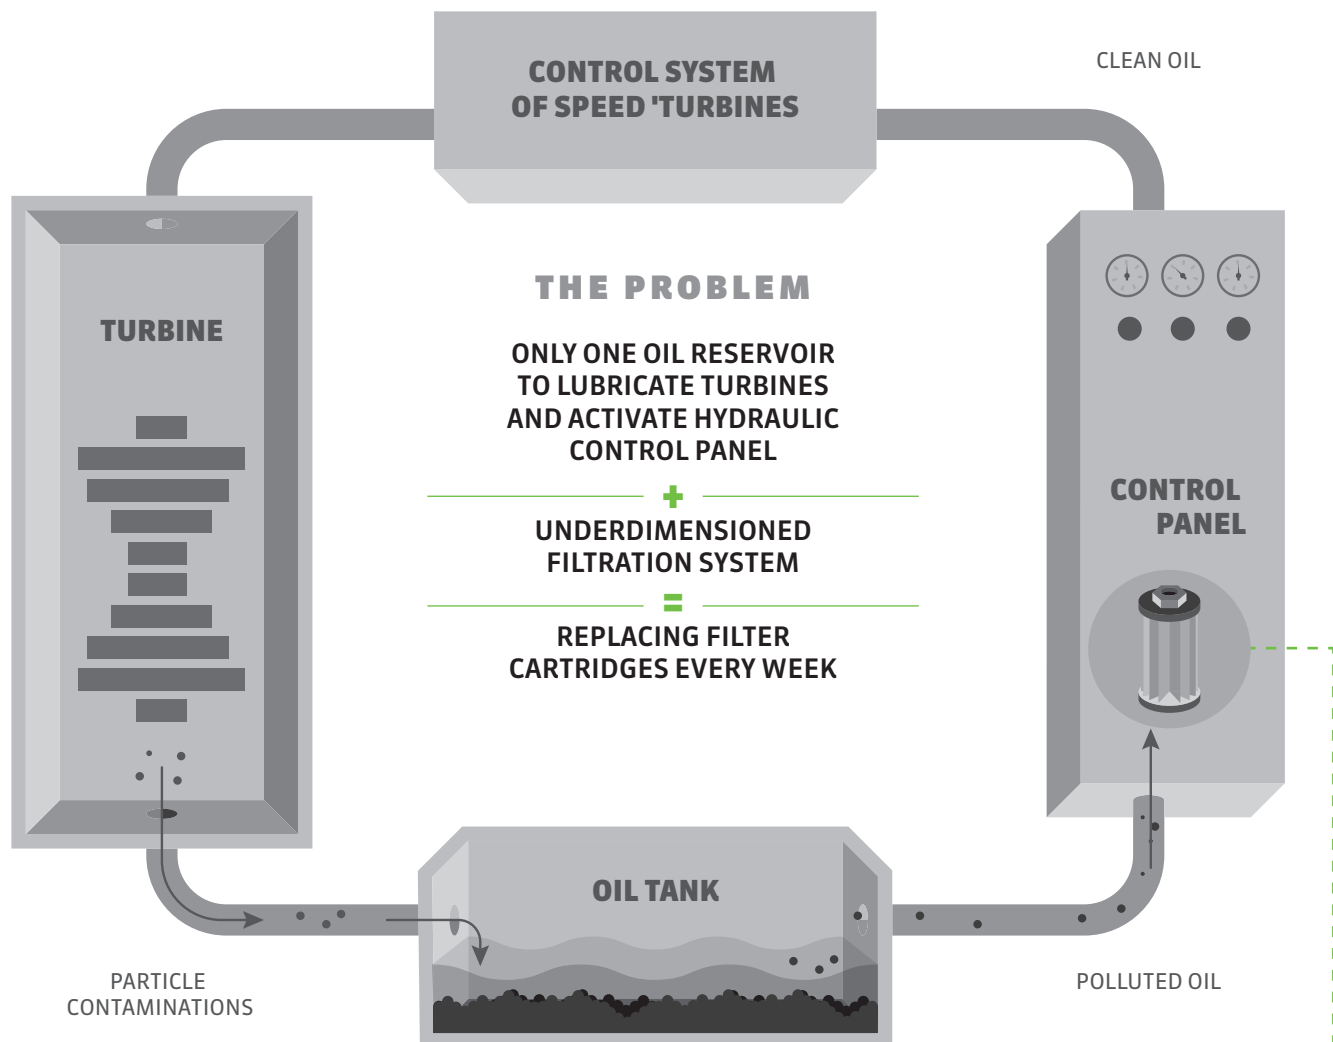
CONTROL SYSTEM OF SPEED 'TURBINES

CLEAN OIL

TURBINE

THE PROBLEM

ONLY ONE OIL RESERVOIR TO LUBRICATE TURBINES AND ACTIVATE HYDRAULIC CONTROL PANEL

+

UNDERDIMENSIONED FILTRATION SYSTEM

=

REPLACING FILTER CARTRIDGES EVERY WEEK

CONTROL PANEL

OIL TANK

PARTICLE CONTAMINATIONS

POLLUTED OIL